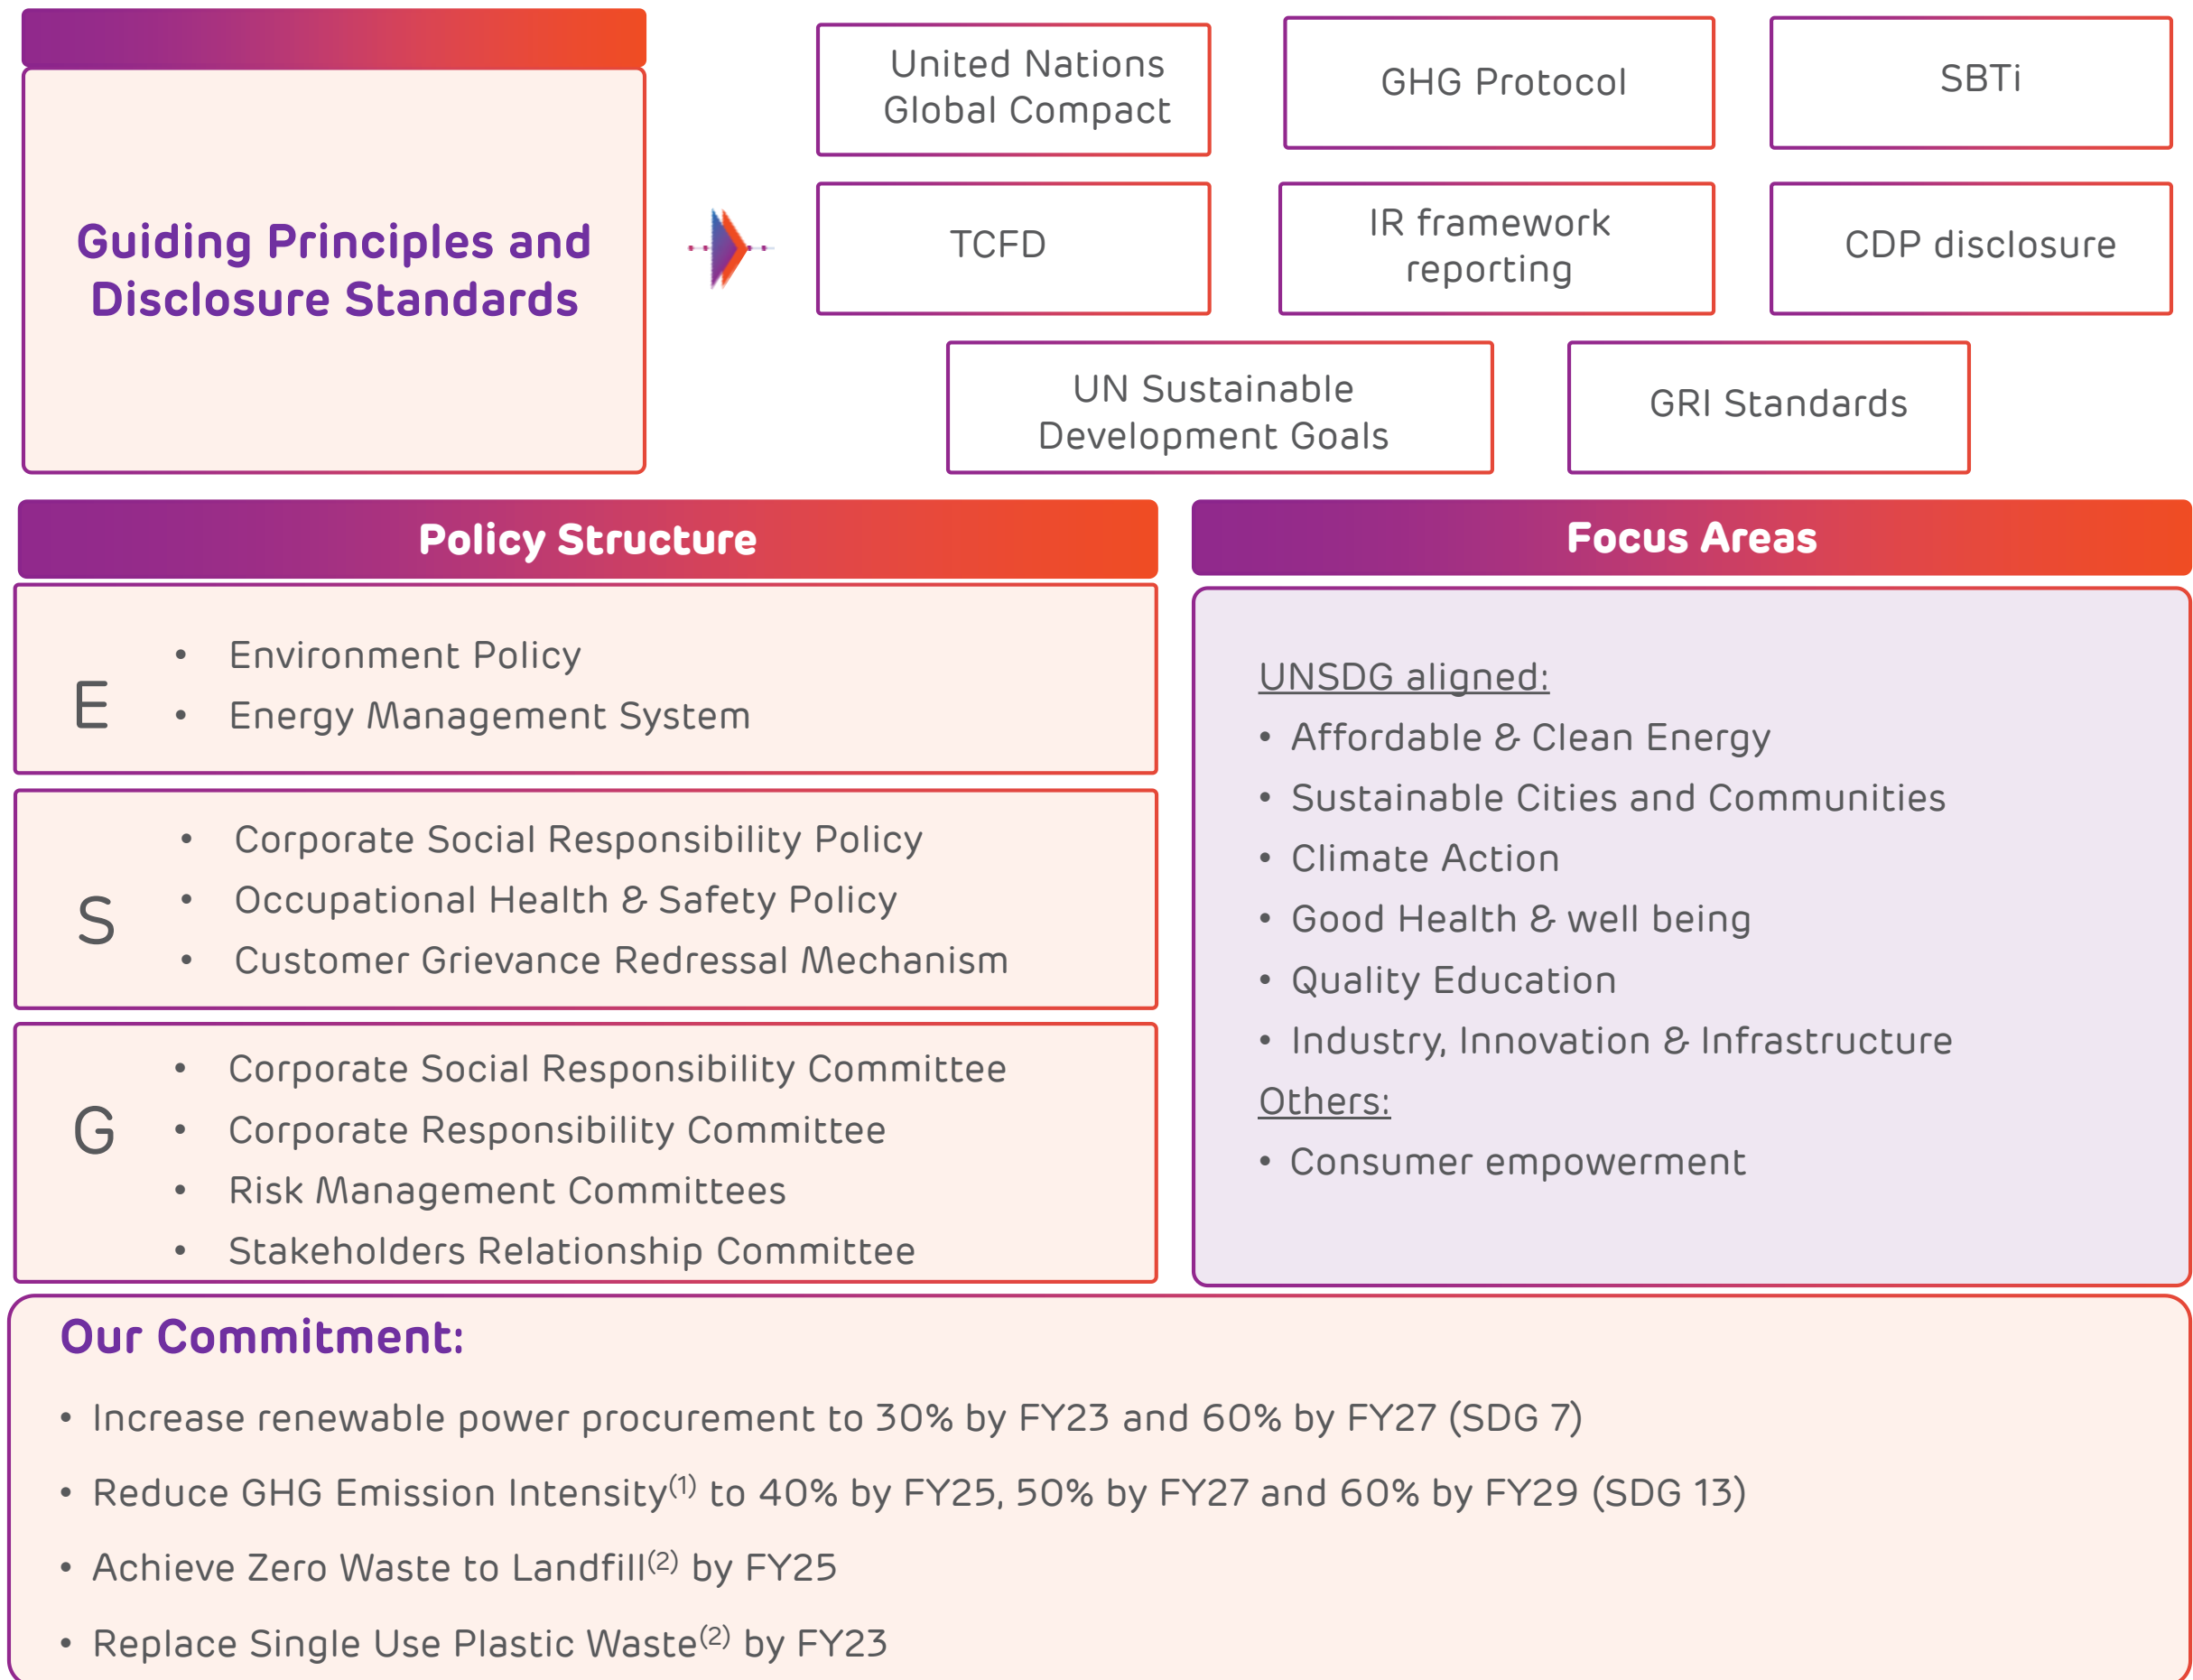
Guiding Principles and Disclosure Standards

United Nations Global Compact

GHG Protocol

SBTi

TCFD

IR framework reporting

CDP disclosure

UN Sustainable Development Goals

GRI Standards

Policy Structure

E
• Environment Policy
• Energy Management System

S
• Corporate Social Responsibility Policy
• Occupational Health & Safety Policy
• Customer Grievance Redressal Mechanism

G
• Corporate Social Responsibility Committee
• Corporate Responsibility Committee
• Risk Management Committees
• Stakeholders Relationship Committee

Focus Areas

UNSDG aligned:
• Affordable & Clean Energy
• Sustainable Cities and Communities
• Climate Action
• Good Health & well being
• Quality Education
• Industry, Innovation & Infrastructure
Others:
• Consumer empowerment

Our Commitment:

• Increase renewable power procurement to 30% by FY23 and 60% by FY27 (SDG 7)

• Reduce GHG Emission Intensity$^{(1)}$ to 40% by FY25, 50% by FY27 and 60% by FY29 (SDG 13)

• Achieve Zero Waste to Landfill$^{(2)}$ by FY25

• Replace Single Use Plastic Waste$^{(2)}$ by FY23